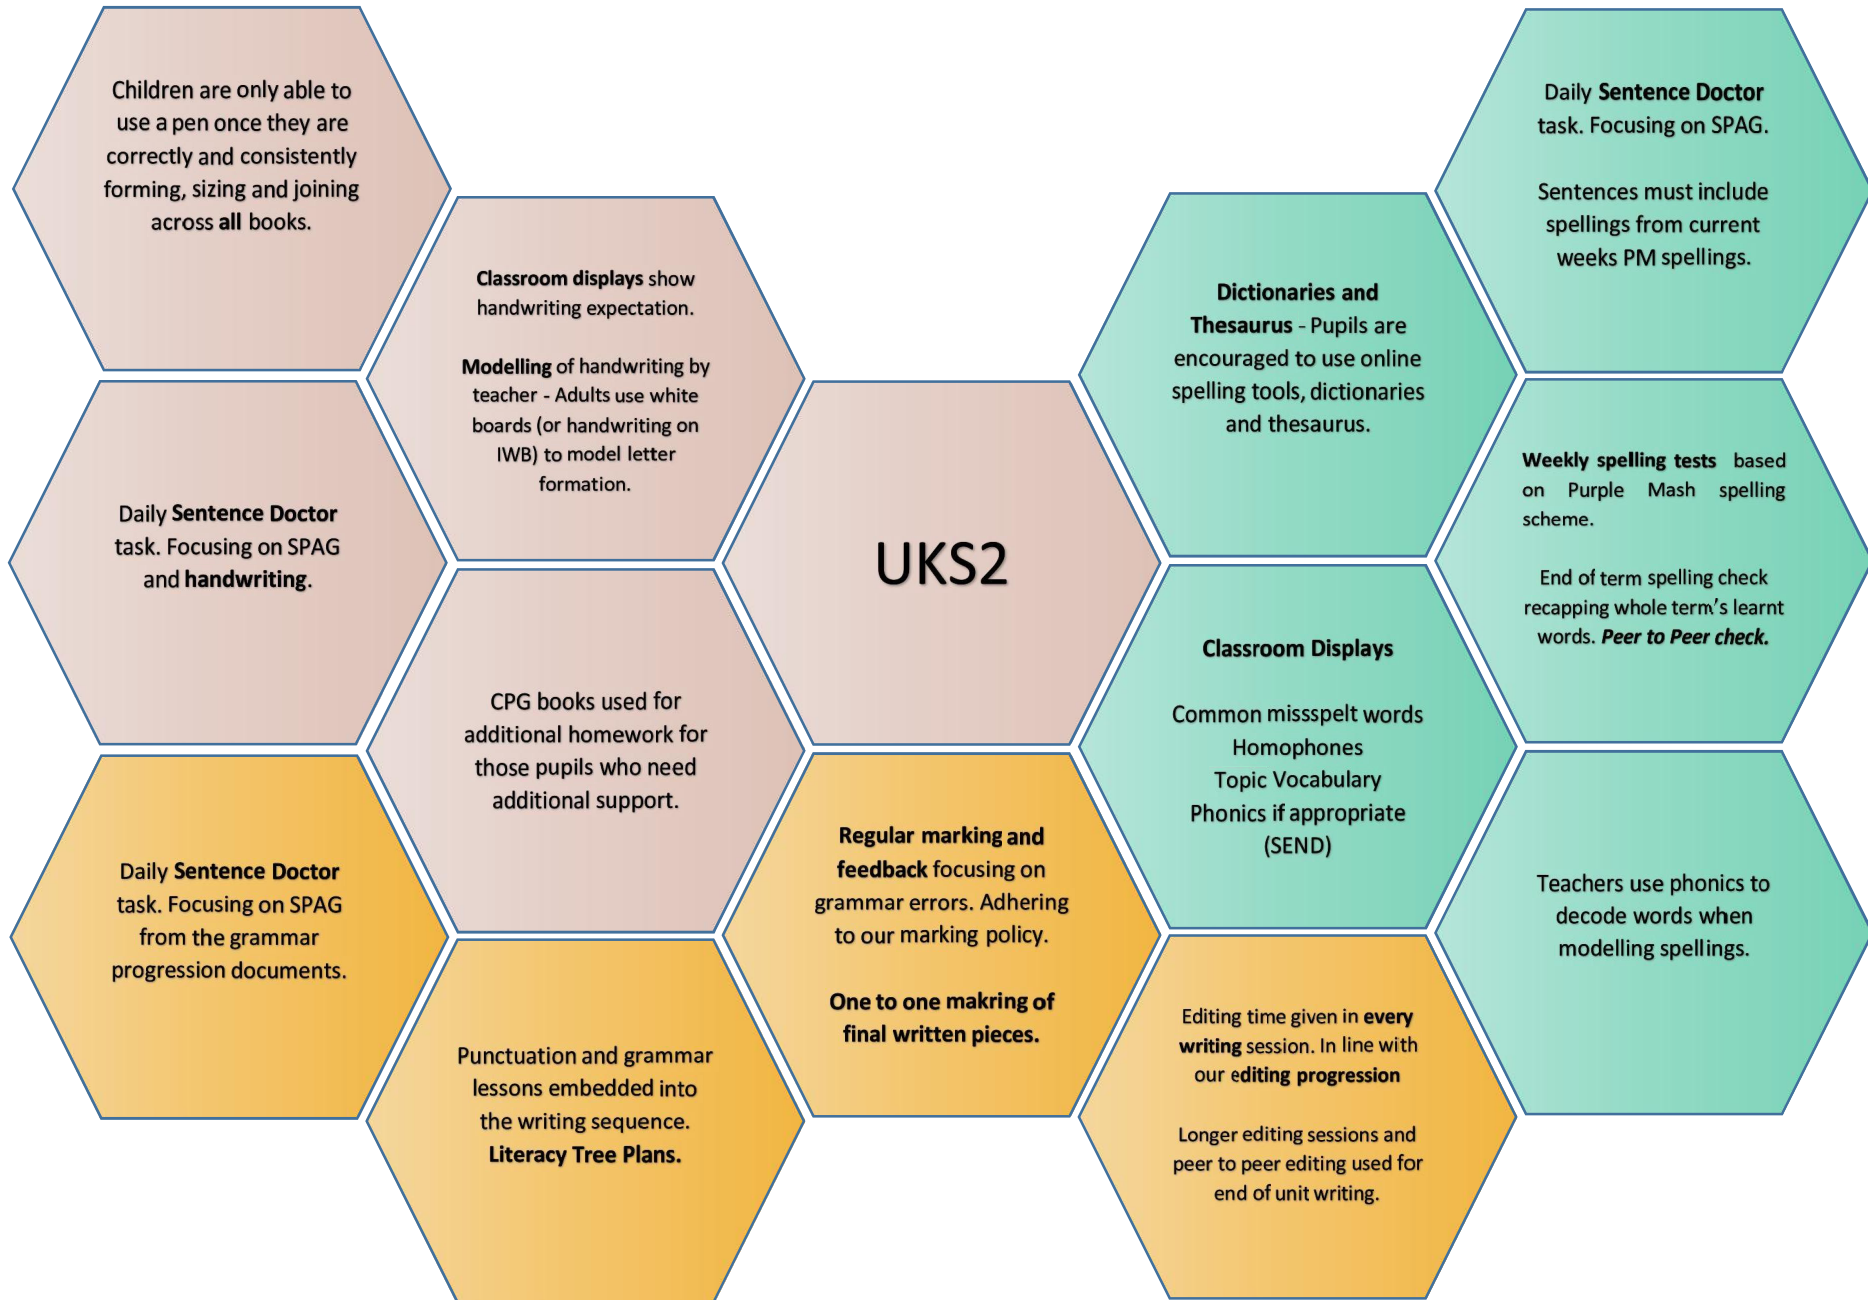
Children are only able to use a pen once they are correctly and consistently forming, sizing and joining across all books.

Classroom displays show handwriting expectation.

Modelling of handwriting by teacher - Adults use white boards (or handwriting on IWB) to model letter formation.

Daily Sentence Doctor task. Focusing on SPAG and handwriting.

CPG books used for additional homework for those pupils who need additional support.

Daily Sentence Doctor task. Focusing on SPAG from the grammar progression documents.

Punctuation and grammar lessons embedded into the writing sequence. Literacy Tree Plans.

UKS2

Regular marking and feedback focusing on grammar errors. Adhering to our marking policy.

One to one makring of final written pieces.

Dictionaries and Thesaurus - Pupils are encouraged to use online spelling tools, dictionaries and thesaurus.

Classroom Displays

Common missspelt words
Homophones
Topic Vocabulary
Phonics if appropriate (SEND)

Editing time given in every writing session. In line with our editing progression

Longer editing sessions and peer to peer editing used for end of unit writing.

Daily Sentence Doctor task. Focusing on SPAG.

Sentences must include spellings from current weeks PM spellings.

Weekly spelling tests based on Purple Mash spelling scheme.

End of term spelling check recapping whole term's learnt words. Peer to Peer check.

Teachers use phonics to decode words when modelling spellings.